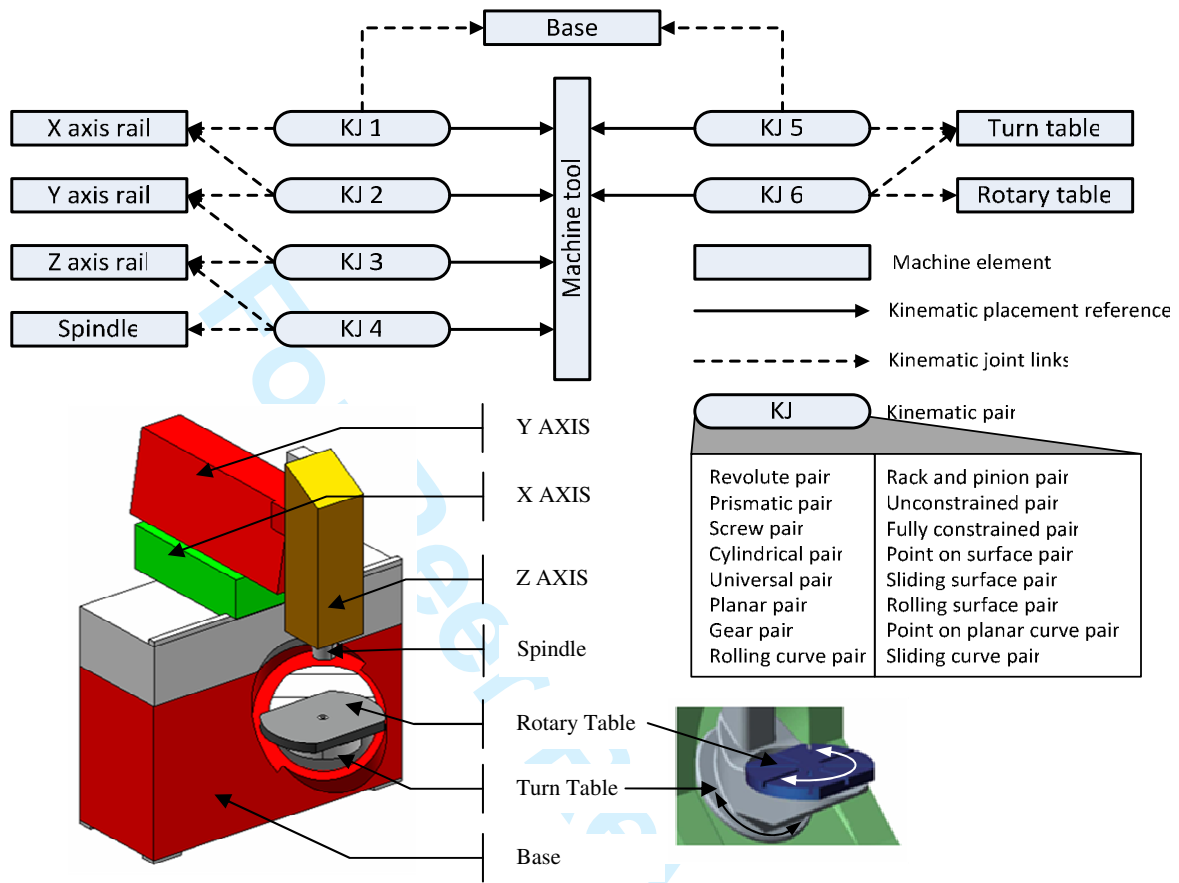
Base

X axis rail
Y axis rail
Z axis rail
Spindle

KJ 1
KJ 2
KJ 3
KJ 4

Machine tool

KJ 5
KJ 6

Turn table
Rotary table

Machine element
Kinematic placement reference
Kinematic joint links
KJ
Kinematic pair

| Revolute pair | Rack and pinion pair |
|---|---|
| Prismatic pair | Unconstrained pair |
| Screw pair | Fully constrained pair |
| Cylindrical pair | Point on surface pair |
| Universal pair | Sliding surface pair |
| Planar pair | Rolling surface pair |
| Gear pair | Point on planar curve pair |
| Rolling curve pair | Sliding curve pair |

Y AXIS
X AXIS
Z AXIS
Spindle
Rotary Table
Turn Table
Base